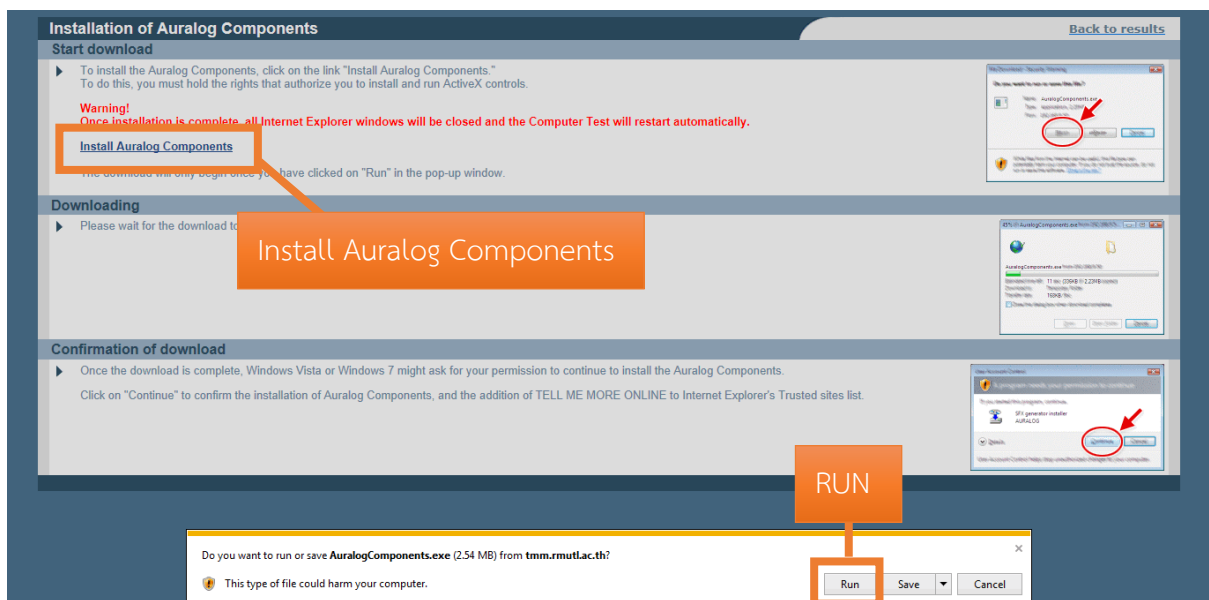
Installation of Auralog Components

Back to results

Start download

To install the Auralog Components, click on the link "Install Auralog Components."
To do this, you must hold the rights that authorize you to install and run ActiveX controls.

Warning!
Once installation is complete, all Internet Explorer windows will be closed and the Computer Test will restart automatically.

Install Auralog Components

The download will only begin once you have clicked on "Run" in the pop-up window.

Downloading

Please wait for the download to

Install Auralog Components

Confirmation of download

Once the download is complete, Windows Vista or Windows 7 might ask for your permission to continue to install the Auralog Components.

Click on "Continue" to confirm the installation of Auralog Components, and the addition of TELL ME MORE ONLINE to Internet Explorer's Trusted sites list.

A program needs your permission to continue

SFX generator installer
AURALOG

RUN

Do you want to run or save AuralogComponents.exe (2.54 MB) from tmm.rmutl.ac.th?

This type of file could harm your computer.

Run

Save

Cancel